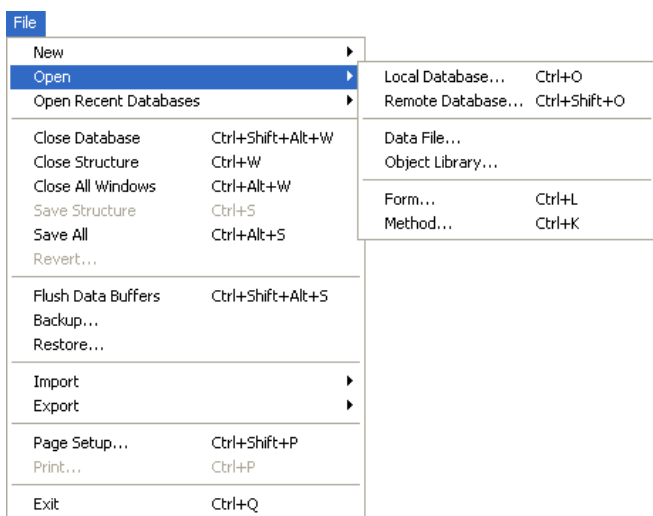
File

New
Open
Open Recent Databases

Close Database Ctrl+Shift+Alt+W
Close Structure Ctrl+W
Close All Windows Ctrl+Alt+W
Save Structure Ctrl+S
Save All Ctrl+Alt+S
Revert...

Flush Data Buffers Ctrl+Shift+Alt+S
Backup...
Restore...

Import
Export

Page Setup... Ctrl+Shift+P
Print... Ctrl+P

Exit Ctrl+Q

Local Database... Ctrl+O
Remote Database... Ctrl+Shift+O

Data File...
Object Library...

Form... Ctrl+L
Method... Ctrl+K